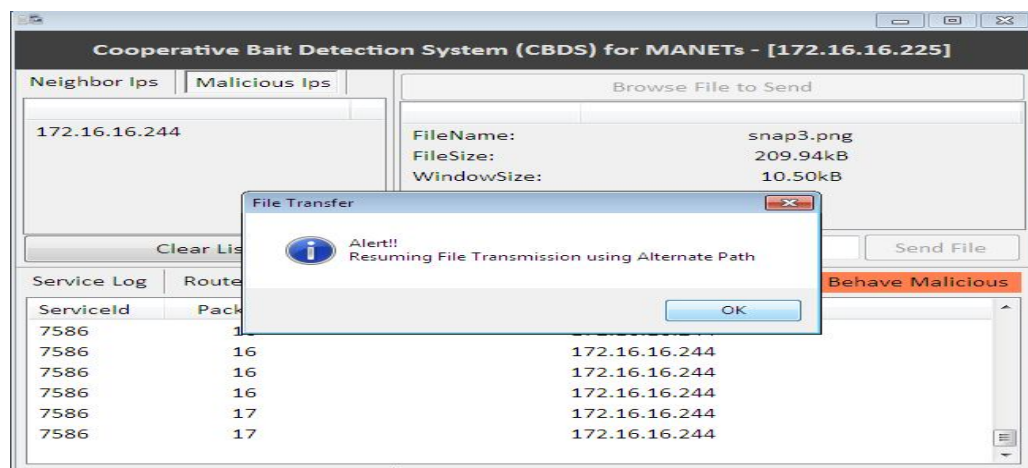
Cooperative Bait Detection System (CBDS) for MANETs - [172.16.16.225]

Neighbor Ips | Malicious Ips

172.16.16.244

Browse File to Send

FileName: snap3.png
FileSize: 209.94kB
WindowSize: 10.50kB

Clear Lis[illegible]

Send File

Service Log | Route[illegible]

Behave Malicious

File Transfer

Alert!!
Resuming File Transmission using Alternate Path

OK

| ServiceId | Pack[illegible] | |
|---|---|---|
| 7586 | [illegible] | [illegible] |
| 7586 | 16 | 172.16.16.244 |
| 7586 | 16 | 172.16.16.244 |
| 7586 | 16 | 172.16.16.244 |
| 7586 | 17 | 172.16.16.244 |
| 7586 | 17 | 172.16.16.244 |